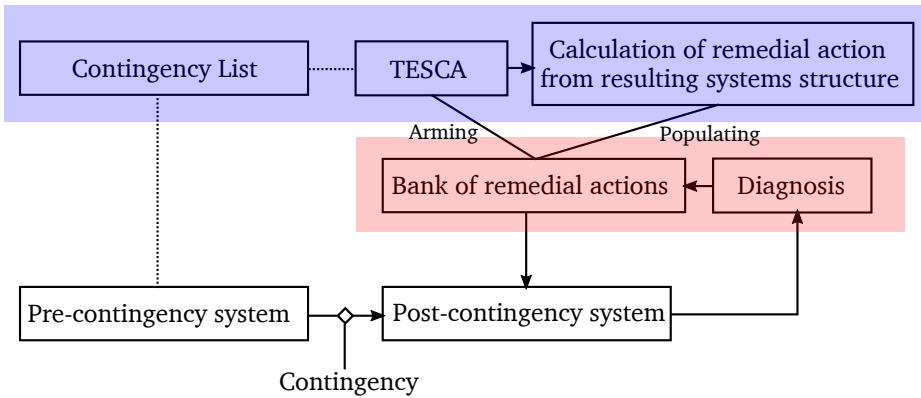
Contingency List

TESCA

Calculation of remedial action from resulting systems structure

Arming

Populating

Bank of remedial actions

Diagnosis

Pre-contingency system

Post-contingency system

Contingency